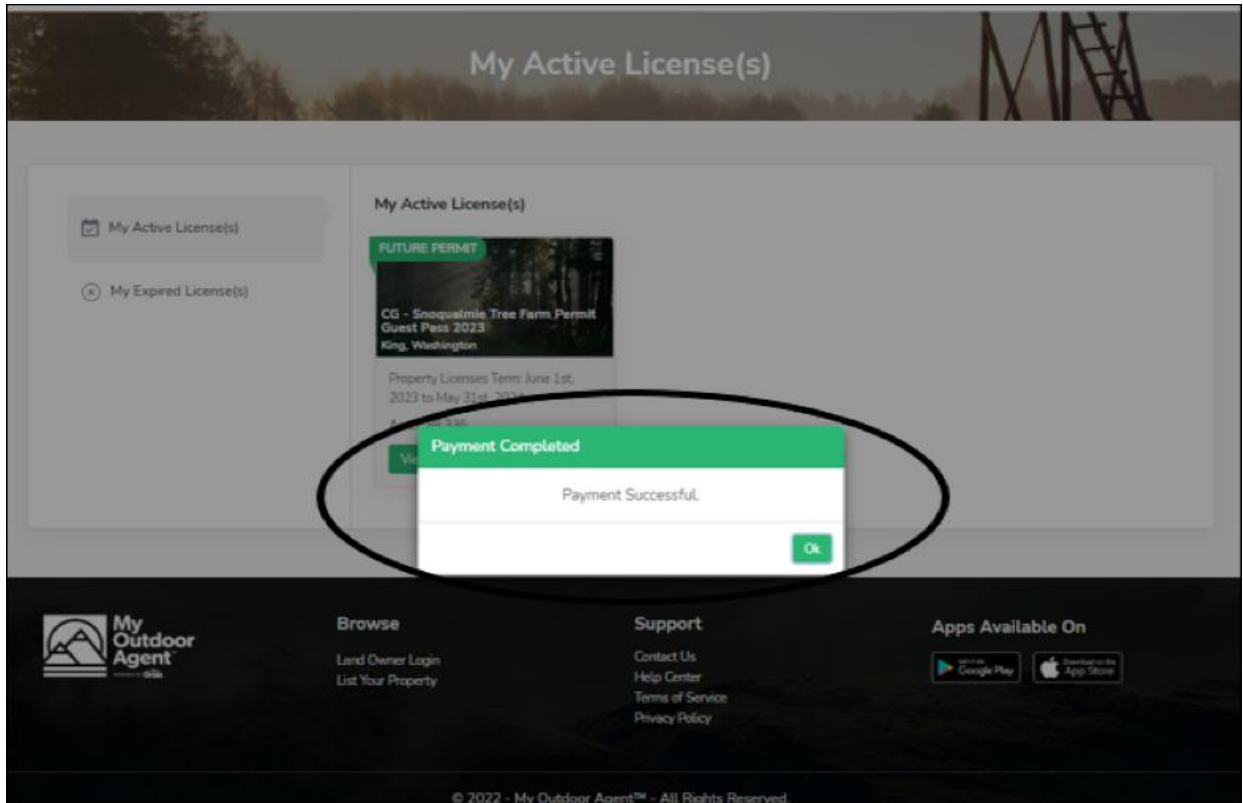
My Active License(s)

My Active License(s)

My Expired License(s)

My Active License(s)

FUTURE PERMIT

CG - Snoqualmie Tree Farm Permit Guest Pass 2023

King, Washington

Property Licenses Term: June 1st, 2023 to May 31st, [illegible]

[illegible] 336

Vi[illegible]

Payment Completed

Payment Successful.

Ok

My Outdoor Agent

Browse

Land Owner Login
List Your Property

Support

Contact Us
Help Center
Terms of Service
Privacy Policy

Apps Available On

Google Play

App Store

© 2022 - My Outdoor Agent™ - All Rights Reserved.